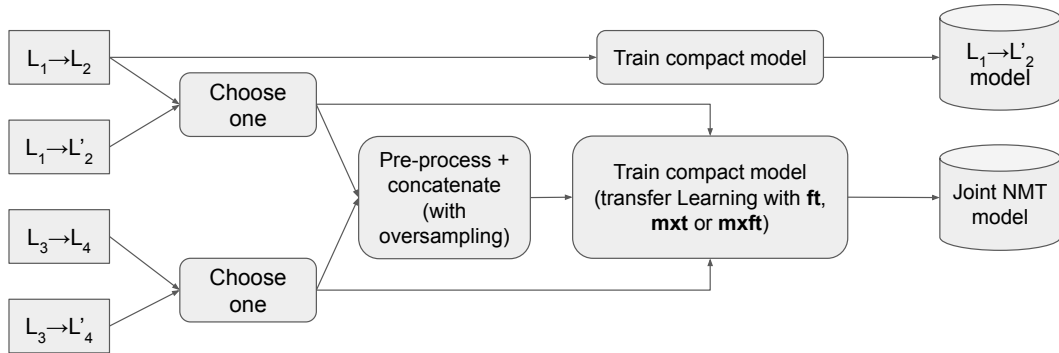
$L_1 \rightarrow L_2$

$L_1 \rightarrow L'_2$

$L_3 \rightarrow L_4$

$L_3 \rightarrow L'_4$

Choose one

Choose one

Train compact model

$L_1 \rightarrow L'_2$ model

Pre-process + concatenate (with oversampling)

Train compact model (transfer Learning with **ft**, **mxt** or **mxft**)

Joint NMT model